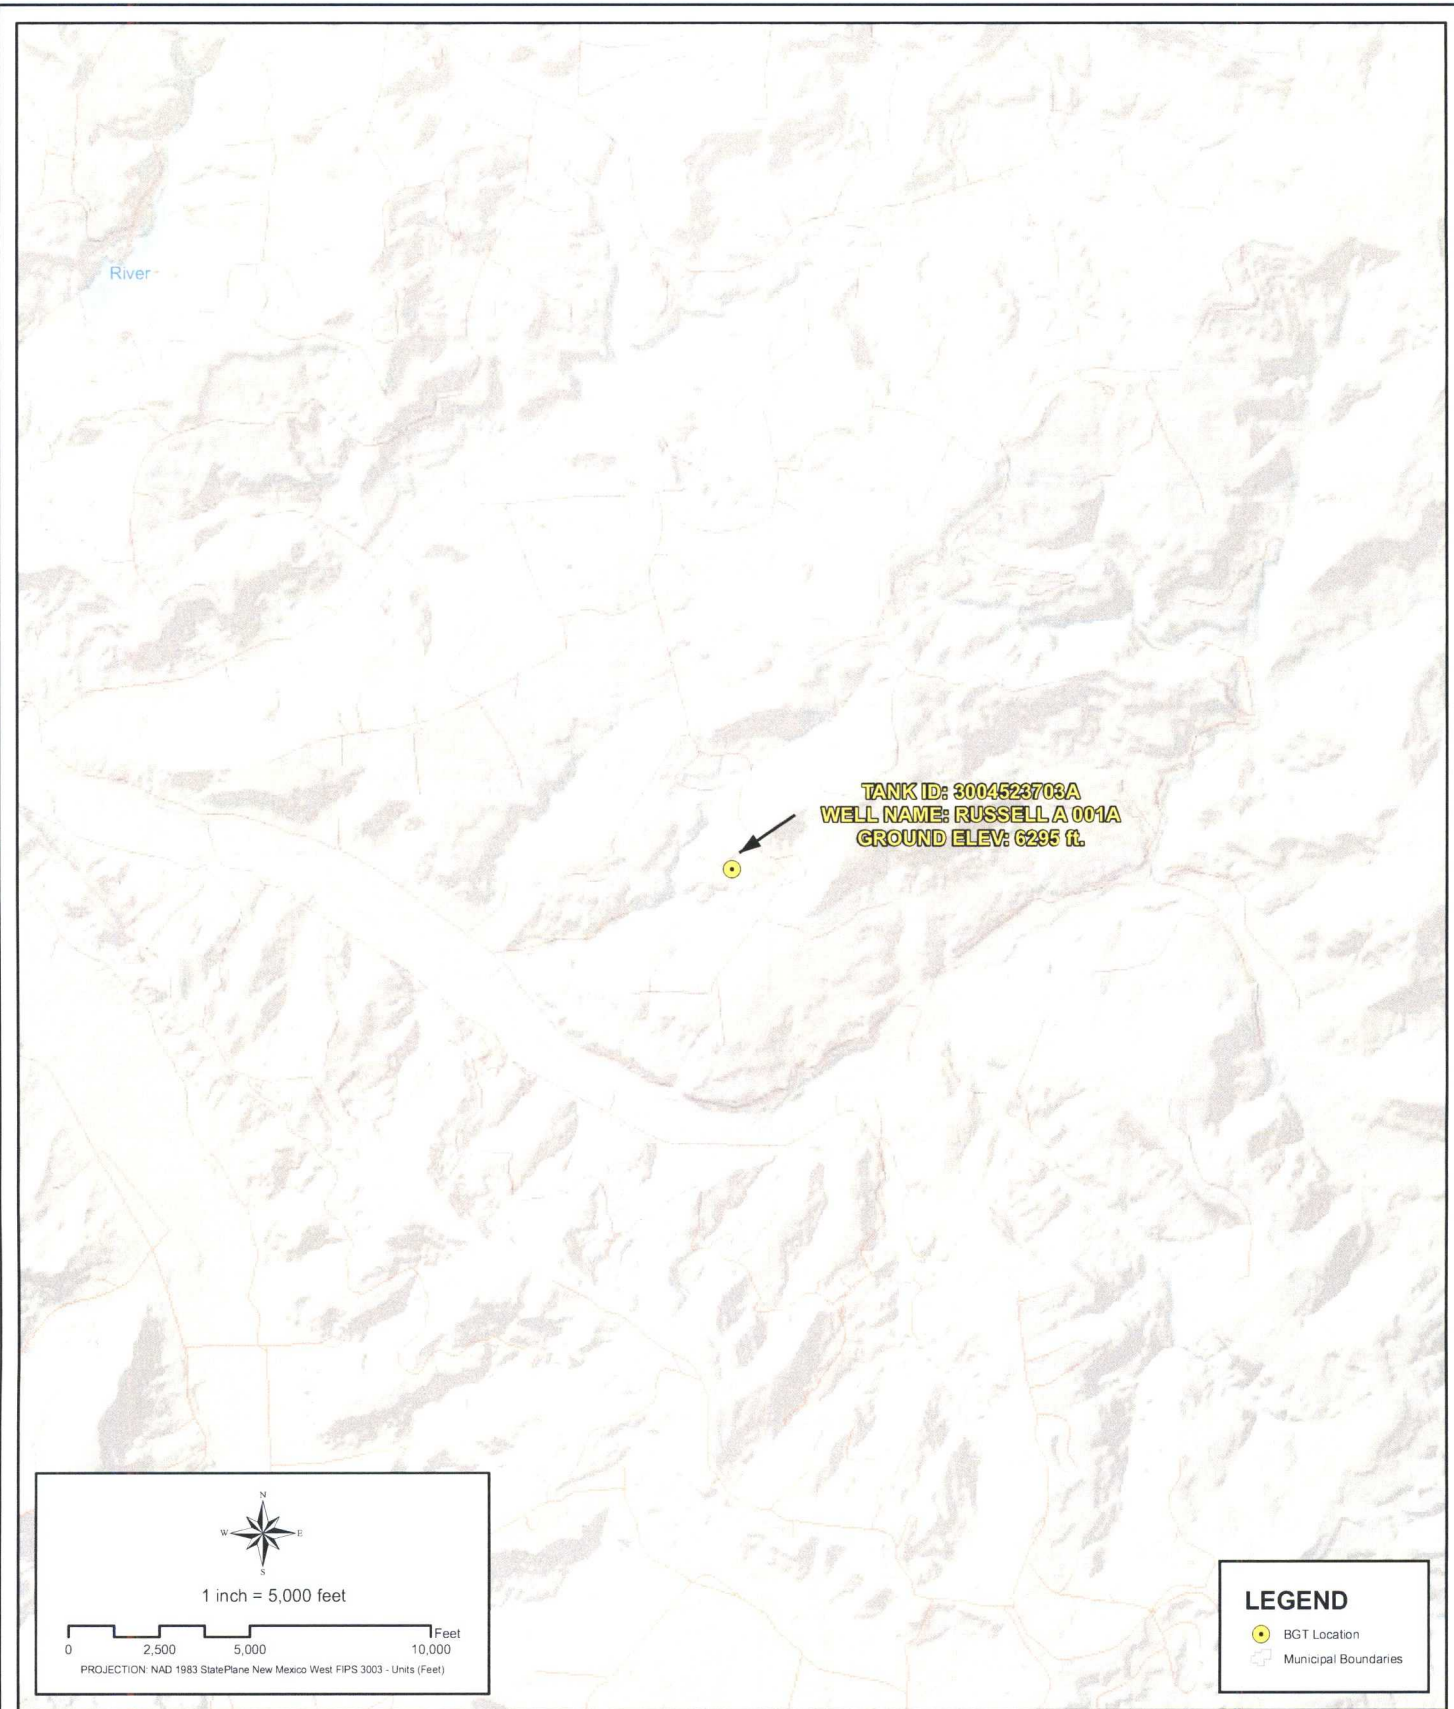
River

TANK ID: 3004523703A
WELL NAME: RUSSELL A 001A
GROUND ELEV: 6295 ft.

N
W E
S

1 inch = 5,000 feet

0 2,500 5,000 10,000 Feet

PROJECTION: NAD 1983 StatePlane New Mexico West FIPS 3003 - Units (Feet)

LEGEND
BGT Location
Municipal Boundaries